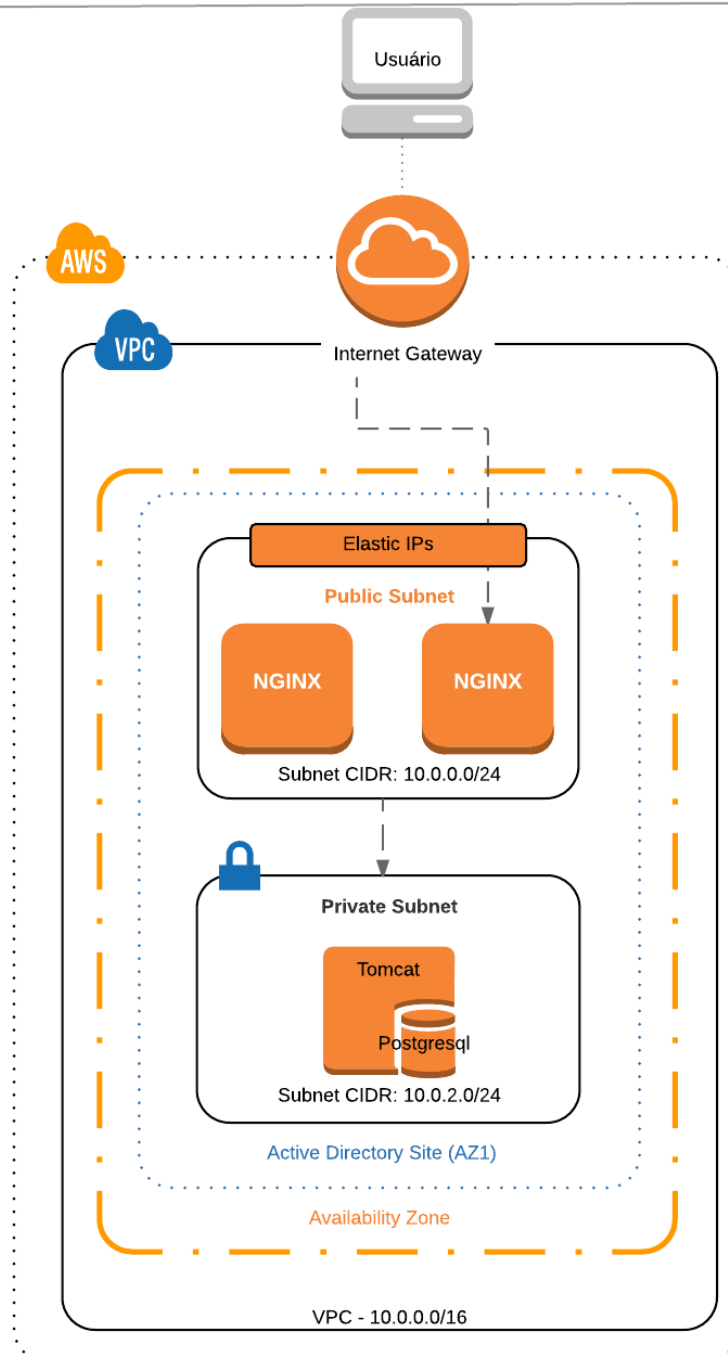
Usuário

AWS

VPC

Internet Gateway

Elastic IPs

Public Subnet

NGINX

NGINX

Subnet CIDR: 10.0.0.0/24

Private Subnet

Tomcat

Postgresql

Subnet CIDR: 10.0.2.0/24

Active Directory Site (AZ1)

Availability Zone

VPC - 10.0.0.0/16